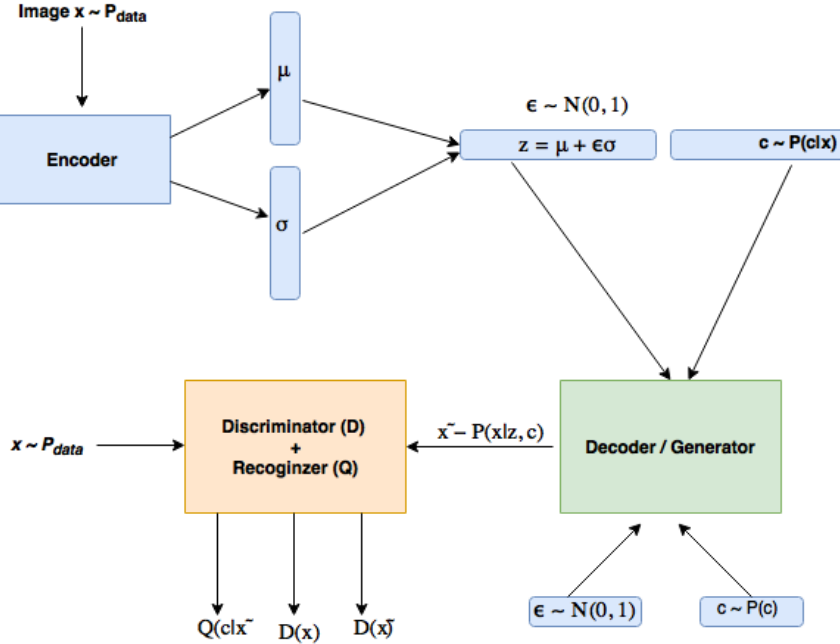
Image x ~ $P_{data}$

Encoder

μ

σ

$\epsilon \sim N(0, 1)$

$z = \mu + \epsilon\sigma$

c ~ P(c|x)

$x \sim P_{data}$

Discriminator (D)
+
Recoginzer (Q)

$\tilde{x} \sim P(x|z, c)$

Decoder / Generator

$Q(c|\tilde{x}$

D(x)

$D(\tilde{x})$

$\epsilon \sim N(0, 1)$

c ~ P(c)